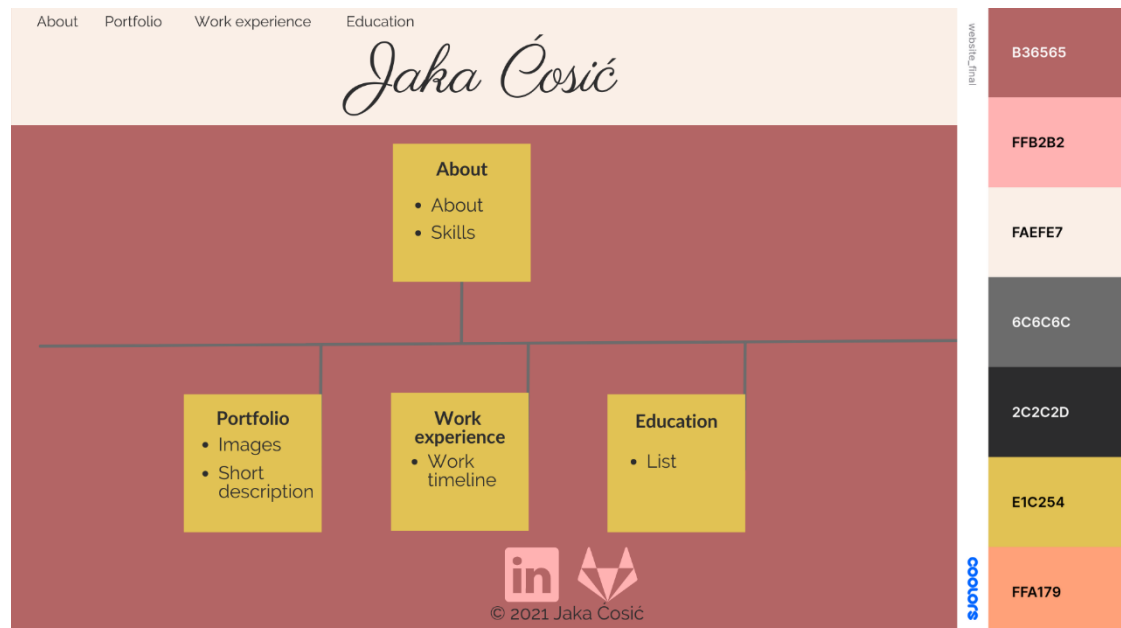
About Portfolio Work experience Education

Jaka Ćosić

About
- About
- Skills

Portfolio
- Images
- Short description

Work experience
- Work timeline

Education
- List

in

© 2021 Jaka Ćosić

website_final

coolors

B36565

FFB2B2

FAEFE7

6C6C6C

2C2C2D

E1C254

FFA179